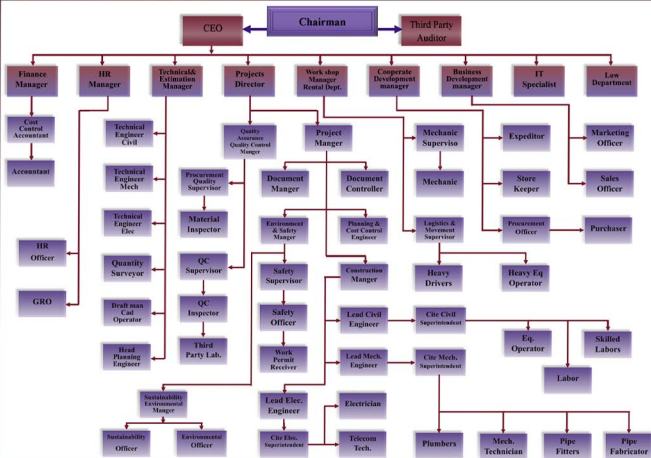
Chairman

CEO

Third Party Auditor

Finance Manager

HR Manager

Technical& Estimation Manager

Projects Director

Work shop Manager Rental Dept.

Conperate Development manager

Business Development manager

IT Specialist

Low Department

Cost Control Accountant

Accountant

Technical Engineer Civil

Technical Engineer Mech

Technical Engineer Elec

Quantity Surveyor

Draft man Cad Operator

Head Planning Engineer

HR Officer

GRO

Quality Assurance Quality Control Manger

Project Manger

Procurement Quality Supervisor

Material Inspector

QC Supervisor

QC Inspector

Third Party Lab.

Document Manger

Document Controller

Environment & Safety Manger

Planning & Cost Control Engineer

Safety Supervisor

Safety Officer

Work Permit Receiver

Construction Manger

Lead Civil Engineer

Cite Civil Superintendent

Lead Mech. Engineer

Cite Mech. Superintendent

Lead Elec. Engineer

Cite Elec. Superintendent

Electrician

Telecom Tech.

Sustainability Environmental Manger

Sustainability Officer

Environmental Officer

Mechanic Superviso

Mechanic

Logistics & Movement Supervisor

Heavy Drivers

Expeditor

Store Keeper

Procurement Officer

Heavy Eq Operator

Marketing Officer

Sales Officer

Purchaser

Eq. Operator

Skilled Labors

Labor

Plumbers

Mech. Technician

Pipe Fitters

Pipe Fabricator